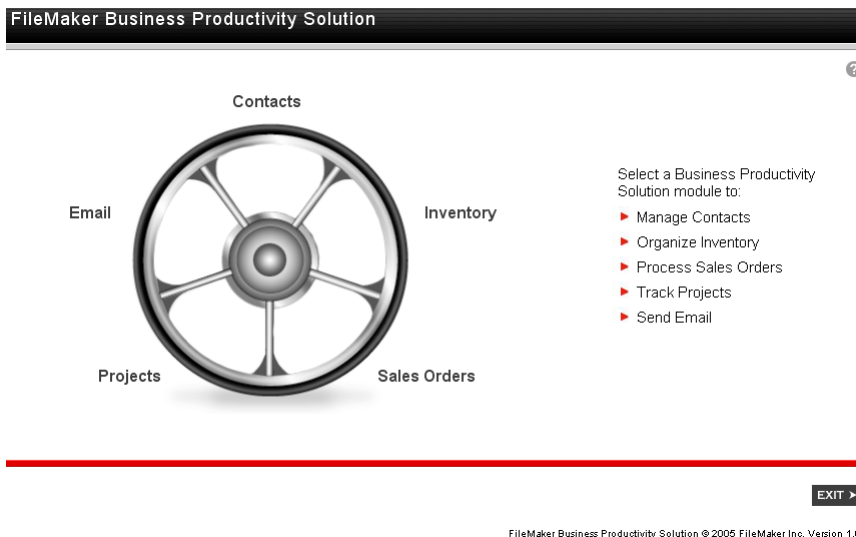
FileMaker Business Productivity Solution

?

Contacts

Email

Inventory

Projects

Sales Orders

Select a Business Productivity Solution module to:

► Manage Contacts
► Organize Inventory
► Process Sales Orders
► Track Projects
► Send Email

EXIT ➤

FileMaker Business Productivity Solution © 2005 FileMaker Inc. Version 1.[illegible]